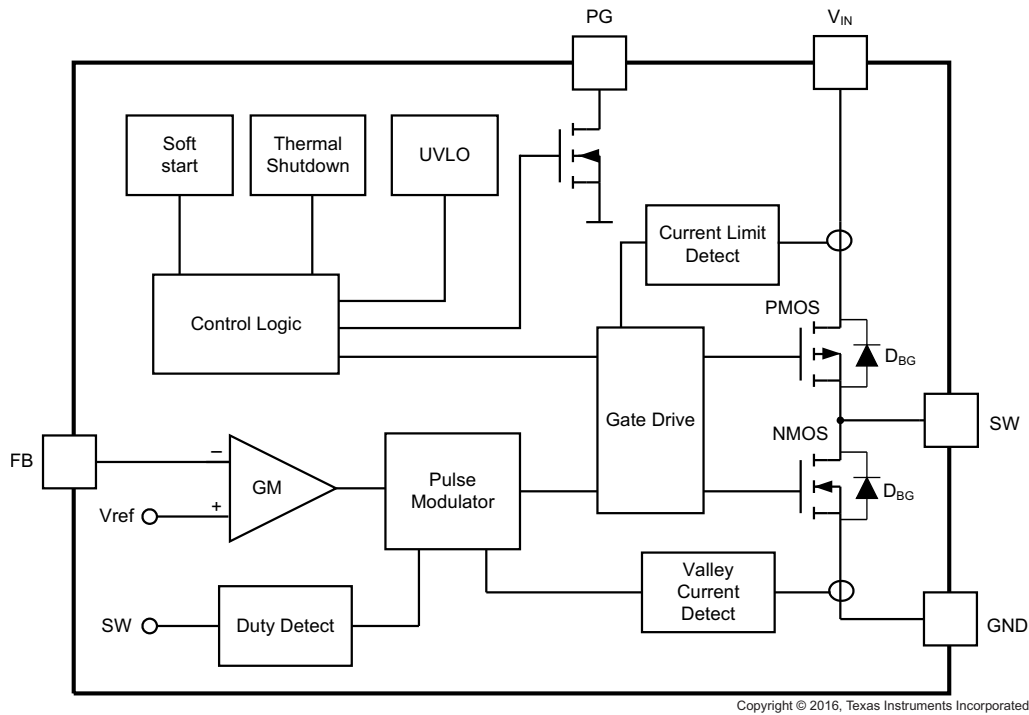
PG

$V_{IN}$

Soft start

Thermal Shutdown

UVLO

Current Limit Detect

Control Logic

PMOS

$D_{BG}$

Gate Drive

NMOS

SW

FB

–

+

GM

Pulse Modulator

$D_{BG}$

Vref

Valley Current Detect

SW

Duty Detect

GND

Copyright © 2016, Texas Instruments Incorporated